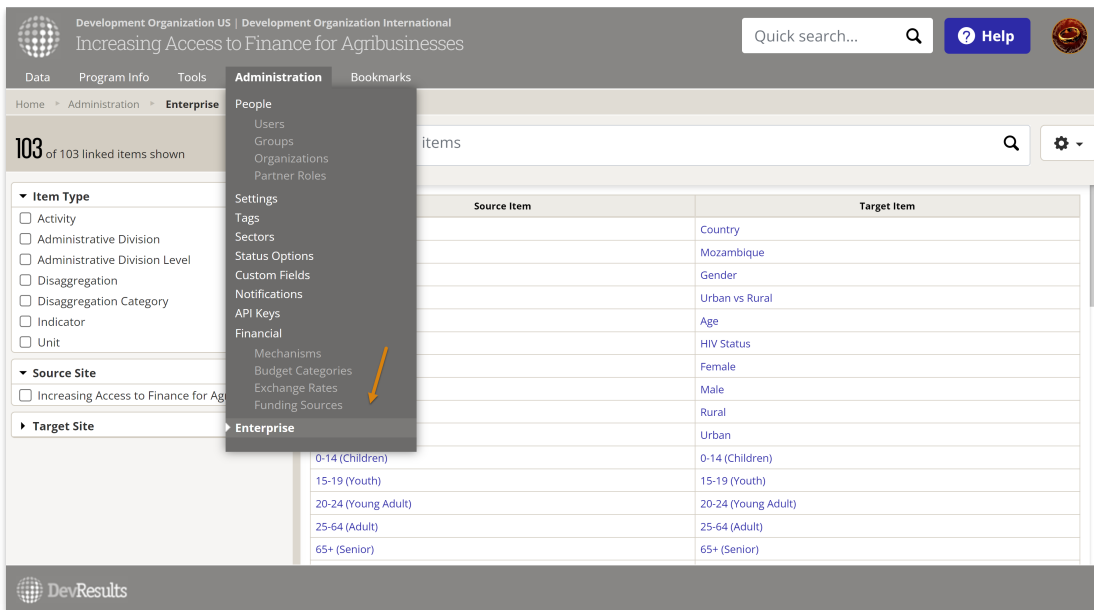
Development Organization US | Development Organization International
Increasing Access to Finance for Agribusinesses

Quick search...

Help

Data Program Info Tools Administration Bookmarks

Home › Administration › Enterprise

103 of 103 linked items shown

items

People
Users
Groups
Organizations
Partner Roles
Settings
Tags
Sectors
Status Options
Custom Fields
Notifications
API Keys
Financial
Mechanisms
Budget Categories
Exchange Rates
Funding Sources
Enterprise

Item Type
Activity
Administrative Division
Administrative Division Level
Disaggregation
Disaggregation Category
Indicator
Unit

Source Site
Increasing Access to Finance for Agı

Target Site

| Source Item | Target Item |
|---|---|
| | Country |
| | Mozambique |
| | Gender |
| | Urban vs Rural |
| | Age |
| | HIV Status |
| | Female |
| | Male |
| | Rural |
| | Urban |
| 0-14 (Children) | 0-14 (Children) |
| 15-19 (Youth) | 15-19 (Youth) |
| 20-24 (Young Adult) | 20-24 (Young Adult) |
| 25-64 (Adult) | 25-64 (Adult) |
| 65+ (Senior) | 65+ (Senior) |

DevResults